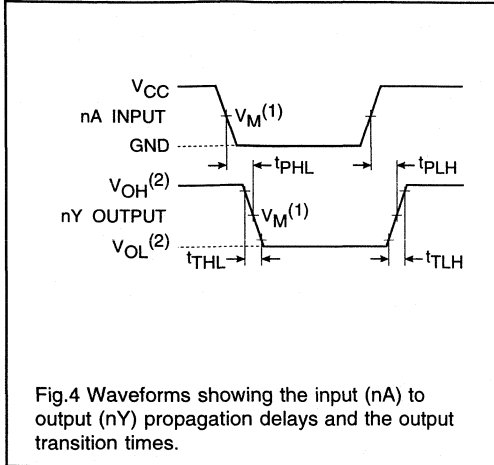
$V_{CC}$
nA INPUT
$V_M^{(1)}$
GND
$t_{PHL}$
$t_{PLH}$
$V_{OH}^{(2)}$
nY OUTPUT
$V_M^{(1)}$
$V_{OL}^{(2)}$
$t_{THL}$
$t_{TLH}$

Fig.4 Waveforms showing the input (nA) to output (nY) propagation delays and the output transition times.